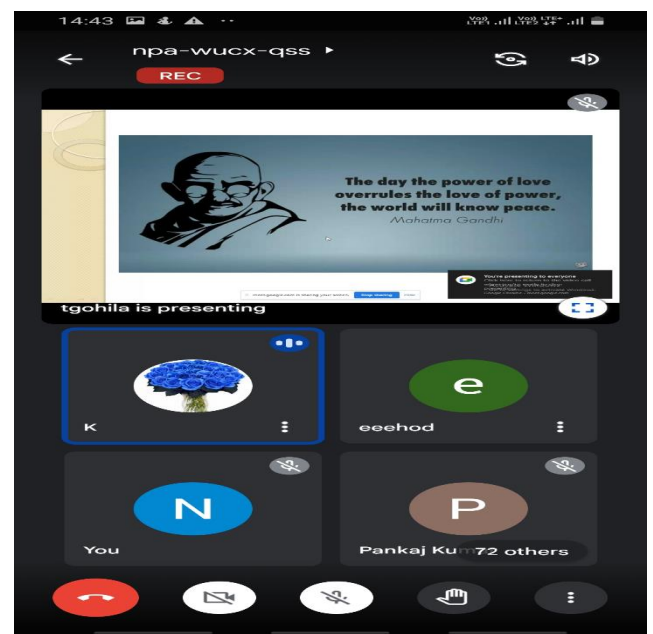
14:43

npa-wucx-qss ▸

REC

The day the power of love overrules the love of power, the world will know peace.

Mahatma Gandhi

You're presenting to everyone

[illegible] is sharing your screen. Stop sharing Hide

tgohila is presenting

K

e

eeehod

N

You

P

Pankaj Ku 72 others